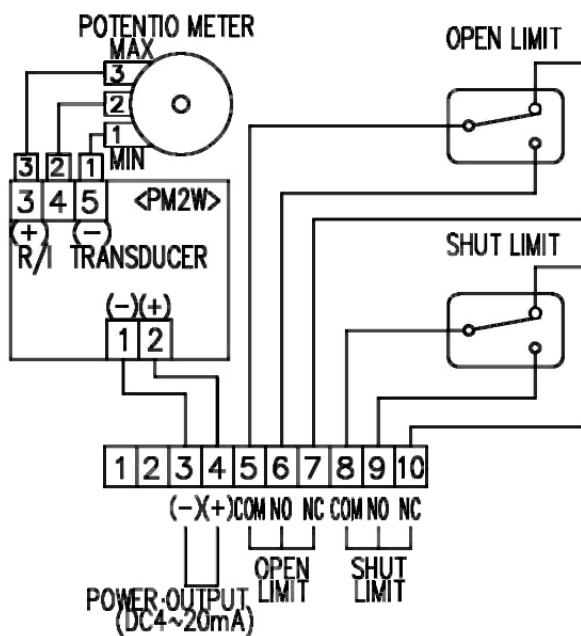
POTENTIO METER

MAX

3

2

1

MIN

OPEN LIMIT

3 2 1

3 4 5

<PM2W>

(+) (−)

R/I TRANSDUCER

SHUT LIMIT

(−)(+)

1 2

1 2 3 4 5 6 7 8 9 10

(−)(+) COM NO NC COM NO NC

OPEN LIMIT

SHUT LIMIT

POWER OUTPUT (DC4~20mA)